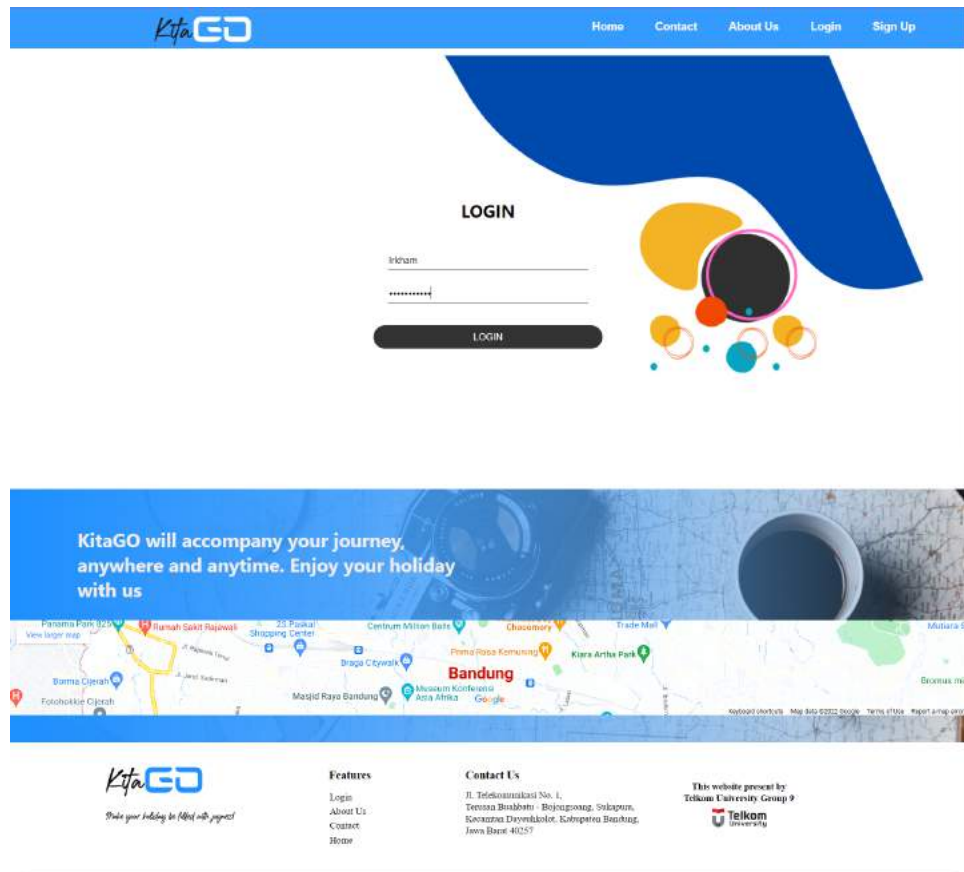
KitaGO

Home Contact About Us Login Sign Up

LOGIN

Irkham

•••••••••••

LOGIN

KitaGO will accompany your journey, anywhere and anytime. Enjoy your holiday with us

View larger map
Panama Park 825
Rumah Sakit Rajawali
23 Paskal Shopping Center
Centrum Million Balls
Chacomory
Trade Mall
Mutiara S
Braga Citywalk
Prima Rasa Kemuning
Kiara Artha Park
Borma Cijerah
Bandung
Masjid Raya Bandung
Museum Konferensi Asia Afrika
Fotohokkie Cijerah
Google
Bronus mi
Keyboard shortcuts Map data ©2022 Google Terms of Use Report a map error

KitaGO
Make your holiday be filled with joyness!

Features
Login
About Us
Contact
Home

Contact Us
Jl. Telekomunikasi No. 1, Terusan Buahbatu - Bojongsoang, Sukapura, Kecamatan Dayeuhkolot, Kabupaten Bandung, Jawa Barat 40257

This website present by Telkom University Group 9
Telkom University